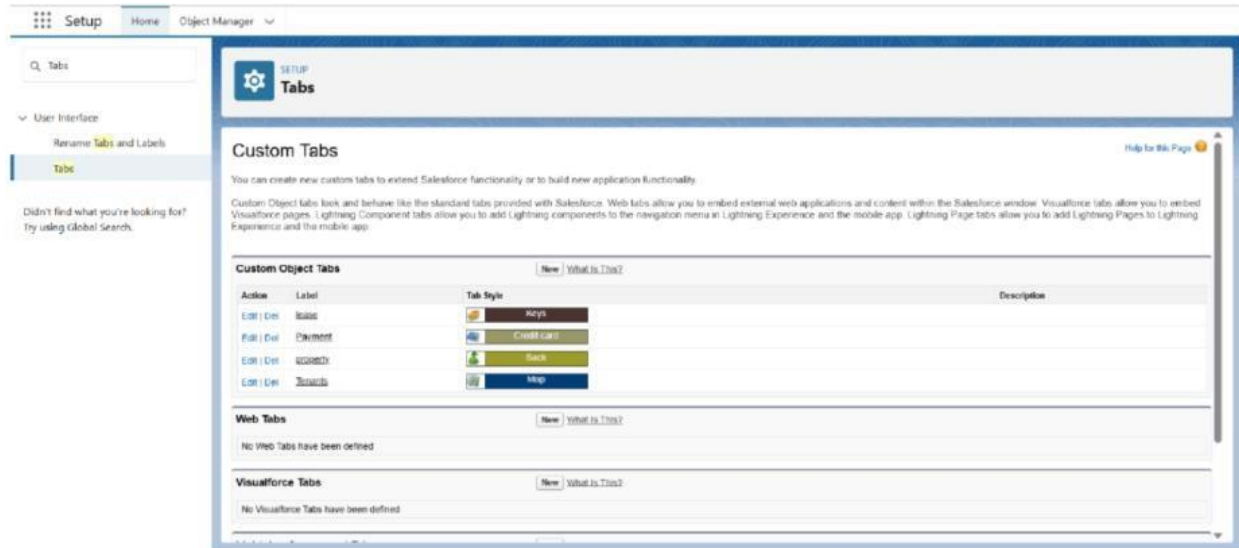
Setup Home Object Manager

Tabs

User Interface

Rename Tabs and Labels

Tabs

Didn't find what you're looking for? Try using Global Search.

SETUP

Tabs

Custom Tabs

Help for this Page

You can create new custom tabs to extend Salesforce functionality or to build new application functionality.

Custom Object tabs look and behave like the standard tabs provided with Salesforce. Web tabs allow you to embed external web applications and content within the Salesforce window. Visualforce tabs allow you to embed Visualforce pages. Lightning Component tabs allow you to add Lightning components to the navigation menu in Lightning Experience and the mobile app. Lightning Page tabs allow you to add Lightning Pages to Lightning Experience and the mobile app.

Custom Object Tabs New What Is This?

| Action | Label | Tab Style | Description |
|---|---|---|---|
| Edit \| Del | lease | Keys | |
| Edit \| Del | Payment | Credit card | |
| Edit \| Del | property | Sack | |
| Edit \| Del | Tenants | Map | |

Web Tabs New What Is This?

No Web Tabs have been defined

Visualforce Tabs New What Is This?

No Visualforce Tabs have been defined